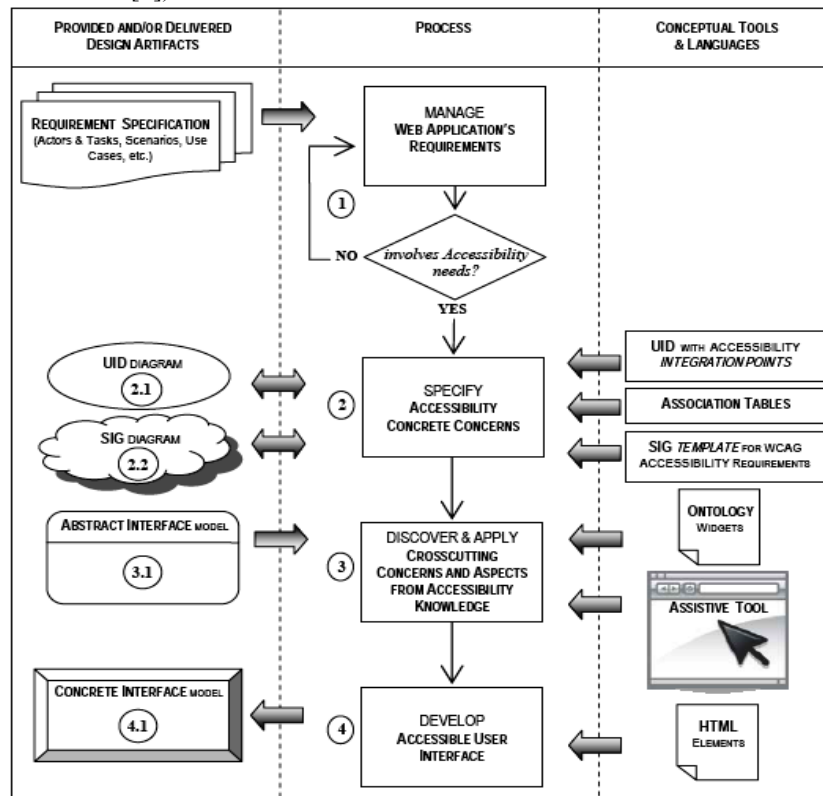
PROVIDED AND/OR DELIVERED DESIGN ARTIFACTS

PROCESS

CONCEPTUAL TOOLS & LANGUAGES

REQUIREMENT SPECIFICATION (Actors & Tasks, Scenarios, Use Cases, etc.)

MANAGE WEB APPLICATION'S REQUIREMENTS

1

NO

involves Accessibility needs?

YES

UID DIAGRAM

2.1

SIG DIAGRAM

2.2

2

SPECIFY ACCESSIBILITY CONCRETE CONCERNS

UID WITH ACCESSIBILITY INTEGRATION POINTS

ASSOCIATION TABLES

SIG TEMPLATE FOR WCAG ACCESSIBILITY REQUIREMENTS

ABSTRACT INTERFACE MODEL

3.1

3

DISCOVER & APPLY CROSSCUTTING CONCERNS AND ASPECTS FROM ACCESSIBILITY KNOWLEDGE

ONTOLOGY WIDGETS

ASSISTIVE TOOL

CONCRETE INTERFACE MODEL

4.1

4

DEVELOP ACCESSIBLE USER INTERFACE

HTML ELEMENTS